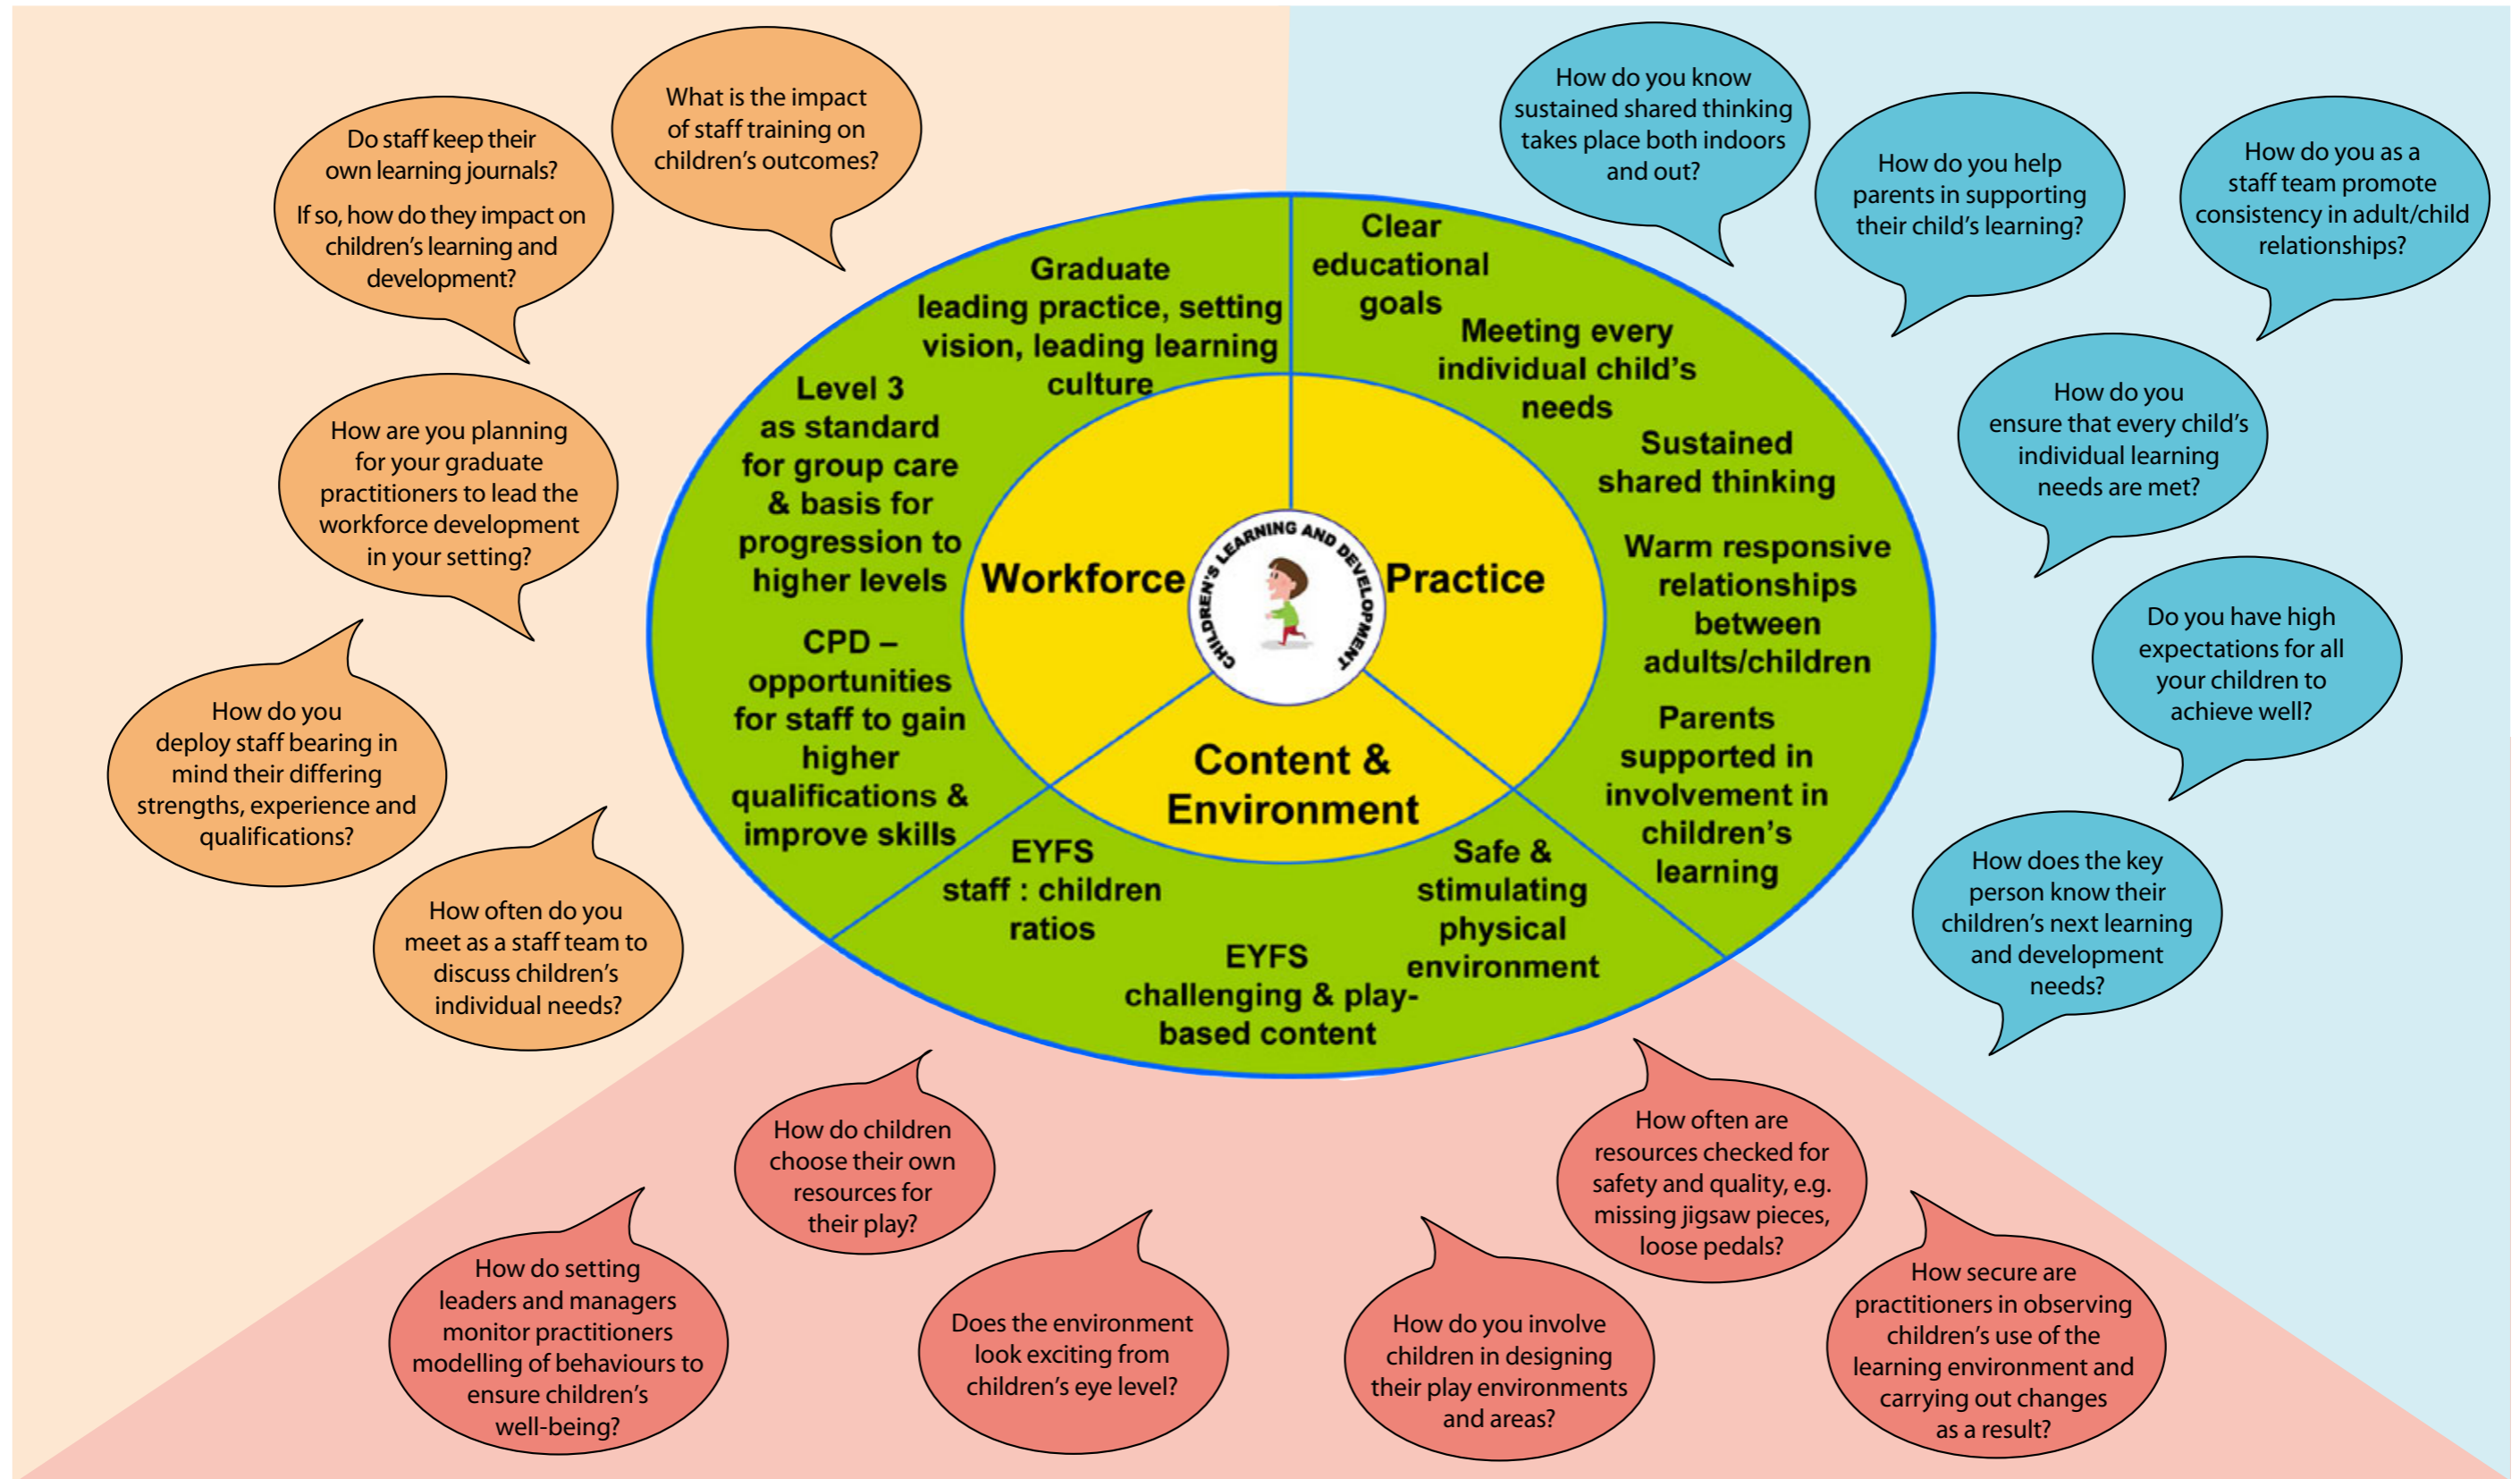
Do staff keep their own learning journals?

If so, how do they impact on children's learning and development?

What is the impact of staff training on children's outcomes?

How are you planning for your graduate practitioners to lead the workforce development in your setting?

How do you deploy staff bearing in mind their differing strengths, experience and qualifications?

How often do you meet as a staff team to discuss children's individual needs?

How do you know sustained shared thinking takes place both indoors and out?

How do you help parents in supporting their child's learning?

How do you as a staff team promote consistency in adult/child relationships?

How do you ensure that every child's individual learning needs are met?

Do you have high expectations for all your children to achieve well?

How does the key person know their children's next learning and development needs?

Graduate leading practice, setting vision, leading learning culture

Level 3 as standard for group care & basis for progression to higher levels

CPD – opportunities for staff to gain higher qualifications & improve skills

Clear educational goals

Meeting every individual child's needs

Sustained shared thinking

Warm responsive relationships between adults/children

Parents supported in involvement in children's learning

EYFS staff : children ratios

EYFS challenging & play-based content

Safe & stimulating physical environment

Workforce

Practice

Content & Environment

CHILDREN'S LEARNING AND DEVELOPMENT

How do children choose their own resources for their play?

How do setting leaders and managers monitor practitioners modelling of behaviours to ensure children's well-being?

Does the environment look exciting from children's eye level?

How do you involve children in designing their play environments and areas?

How often are resources checked for safety and quality, e.g. missing jigsaw pieces, loose pedals?

How secure are practitioners in observing children's use of the learning environment and carrying out changes as a result?